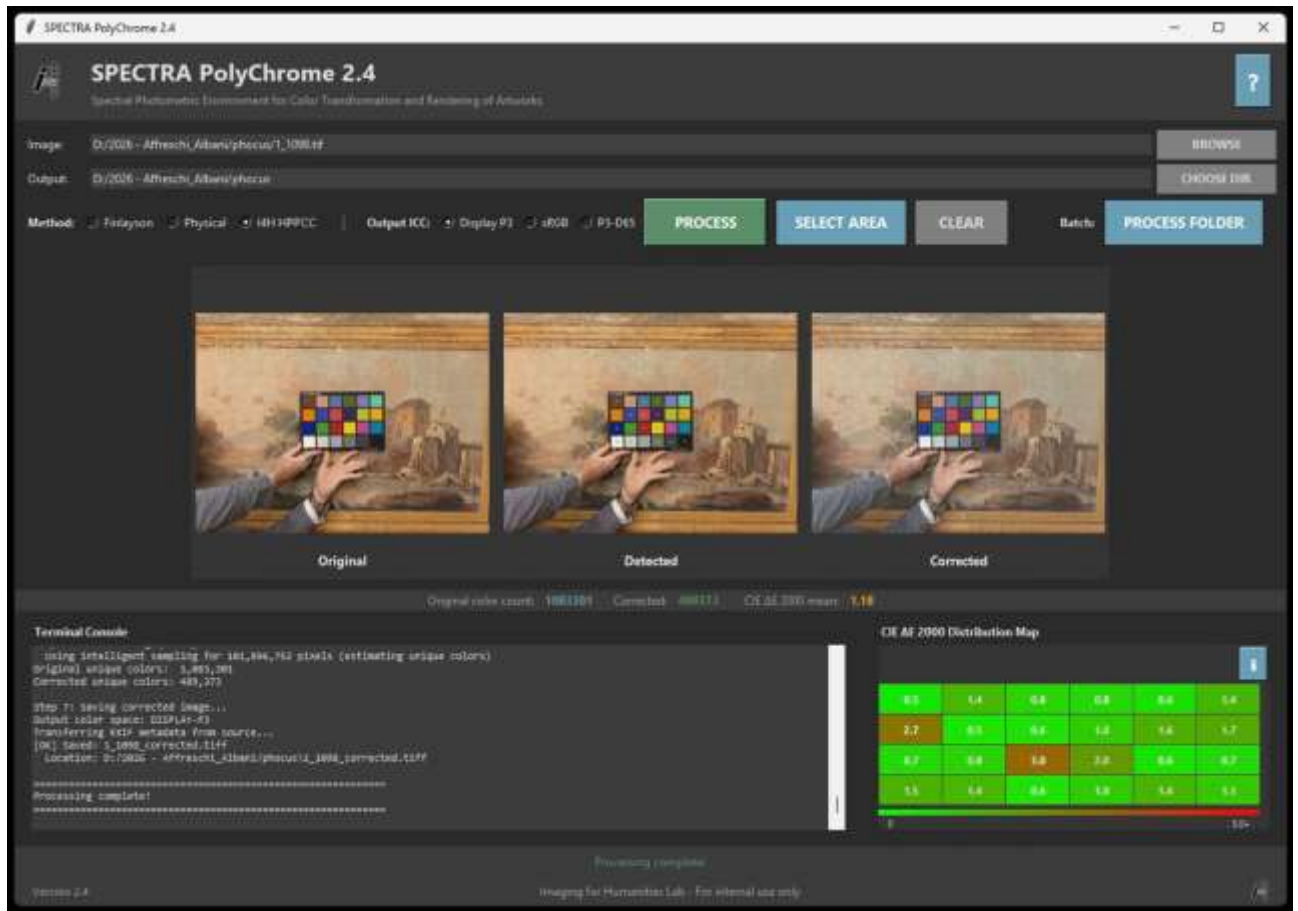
SPECTRA PolyChrome 2.4

SPECTRA PolyChrome 2.4
Spectral Photometric Environment for Color Transformation and Rendering of Artworks

?

Image: D:/2026 - Affreschi_Albani/phocus/1_1098.tif
BROWSE
Output: D:/2026 - Affreschi_Albani/phocus
CHOOSE DIR

Method: Finlayson Physical HH HPPCC | Output ICC: Display P3 sRGB P3-D65
PROCESS
SELECT AREA
CLEAR
Batch: PROCESS FOLDER

Original
Detected
Corrected

Original color count: 1065301 Corrected: 489373 CIE ΔE 2000 mean: 1.18

Terminal Console
Using intelligent sampling for 101,894,762 pixels (estimating unique colors)
Original unique colors: 1,065,301
Corrected unique colors: 489,373

Step 7: Saving corrected image...
Output color space: DISPLAY-P3
Transferring EXIF metadata from source...
[OK] Saved: 1_1098_corrected.tiff
Location: D:/2026 - Affreschi_Albani/phocus\1_1098_corrected.tiff

============================================================
Processing complete!
============================================================

CIE ΔE 2000 Distribution Map

| 0.5 | 1.4 | 0.8 | 0.8 | 0.6 | 1.4 |
|---|---|---|---|---|---|
| 2.7 | 0.5 | 0.6 | 1.4 | 1.6 | 1.7 |
| 0.7 | 0.8 | 3.8 | 2.0 | 0.6 | 0.7 |
| 1.5 | 1.4 | 0.6 | 1.0 | 1.4 | 1.1 |

0 10+

Processing complete

Version 2.4 Imaging for Humanities Lab - For internal use only